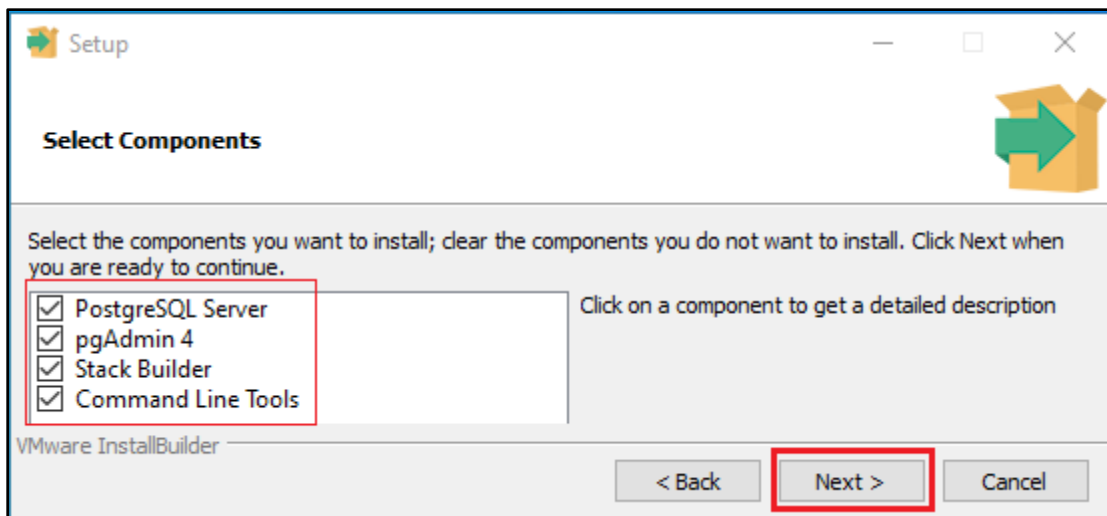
Setup

Select Components

Select the components you want to install; clear the components you do not want to install. Click Next when you are ready to continue.

PostgreSQL Server
pgAdmin 4
Stack Builder
Command Line Tools

Click on a component to get a detailed description

VMware InstallBuilder

< Back
Next >
Cancel